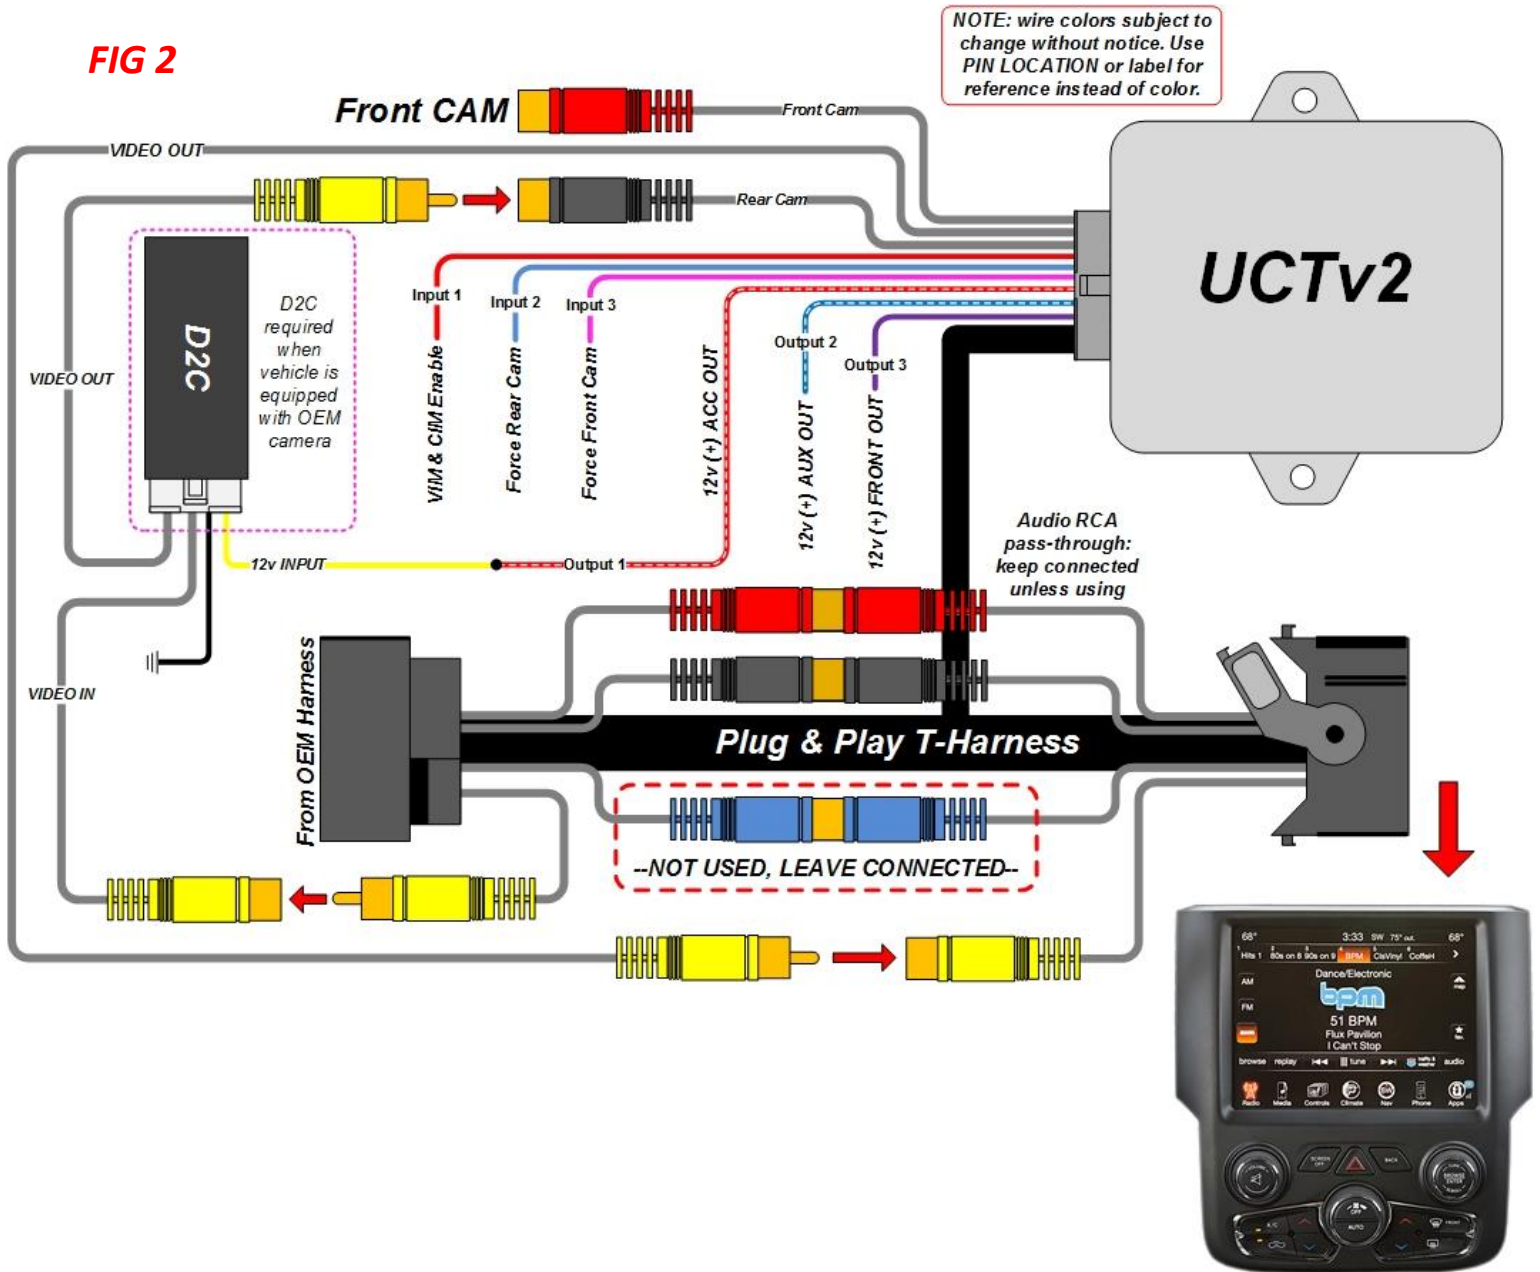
FIG 2

NOTE: wire colors subject to change without notice. Use PIN LOCATION or label for reference instead of color.

Front CAM

Front Cam

VIDEO OUT

Rear Cam

UCTv2

D2C

D2C required when vehicle is equipped with OEM camera

Input 1

Input 2

Input 3

VIM & CIM Enable

Force Rear Cam

Force Front Cam

12v (+) ACC OUT

Output 2

Output 3

12v (+) AUX OUT

12v (+) FRONT OUT

VIDEO OUT

12v INPUT

Output 1

Audio RCA pass-through: keep connected unless using

VIDEO IN

From OEM Harness

Plug & Play T-Harness

--NOT USED, LEAVE CONNECTED--

68° 3:33 SW 75° out. 68°

Hits 1 80s on 8 90s on 9 BPM ClsVinyl CoffeH

Dance/Electronic

AM

FM

bpm

51 BPM

Flux Pavilion

I Can't Stop

browse replay tune audio

Radio Media Controls Climate Nav Phone Apps